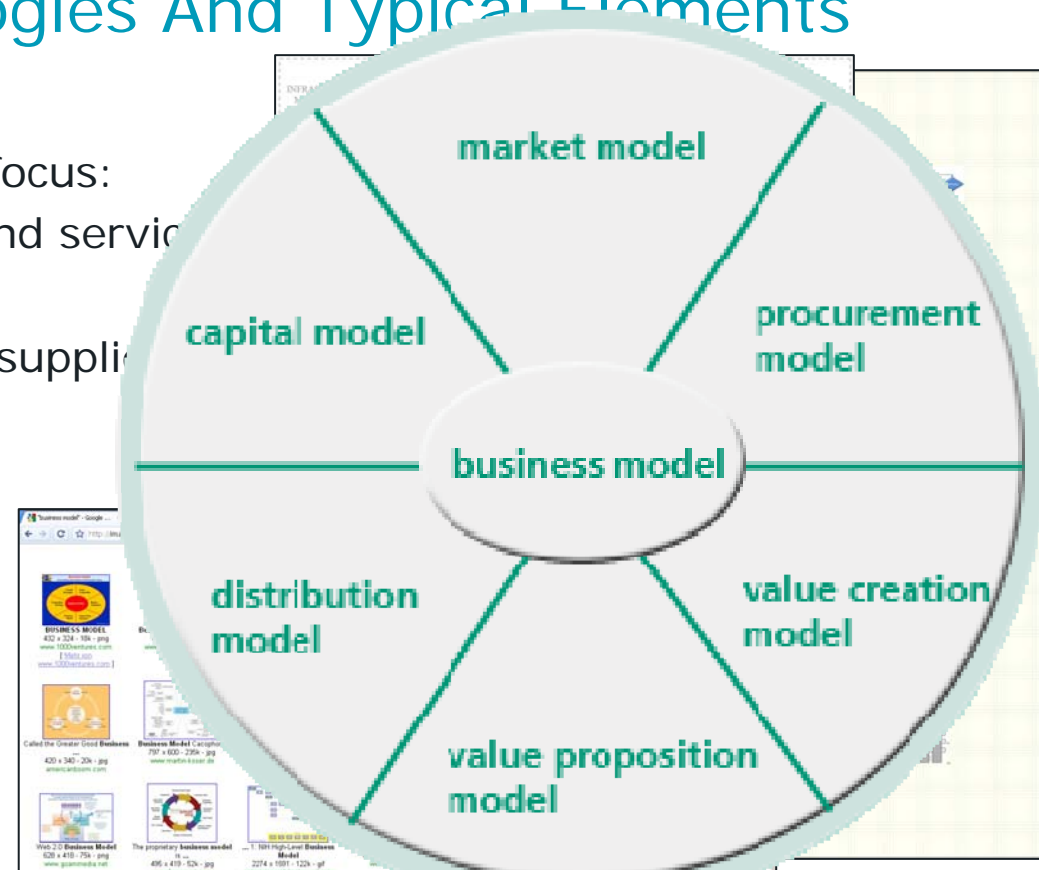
ogies And Typical Elements

focus:
nd servic

supplie

market model

procurement model

capital model

business model

distribution model

value creation model

value proposition model

"business model" - Google ...

BUSINESS MODEL
432 x 324 - 18k - png
www.1000ventures.com

Called the Greater Good Business
420 x 340 - 20k - jpg

Business Model Cacophony
797 x 600 - 236k - jpg
www.martin-kosser.de

Web 2.0 Business Model
628 x 418 - 75k - png

The proprietary business model
496 x 419 - 52k - jpg

NIH High-Level Business Model
2274 x 1681 - 122k - gif